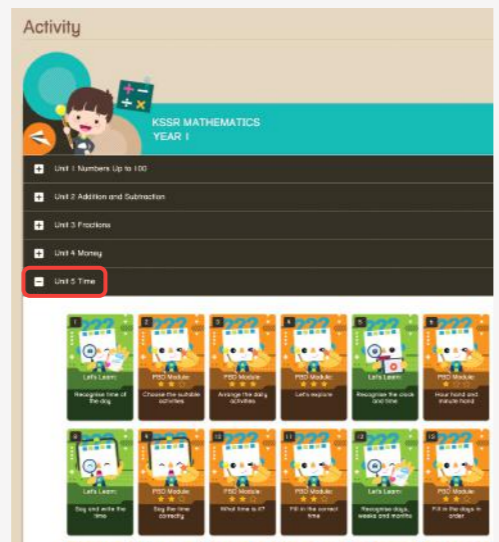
Activity

KSSR MATHEMATICS
YEAR 1

Unit 1 Numbers Up to 100

Unit 2 Addition and Subtraction

Unit 3 Fractions

Unit 4 Money

Unit 5 Time

1
Let's Learn
Recognise time of the day

2
PBD Module
Choose the suitable activities

3
PBD Module
Arrange the daily activities

4
PBD Module
Let's explore

5
Let's Learn
Recognise the clock and time

6
Let's Learn
Hour hand and minute hand

8
Let's Learn
Say and write the time

9
PBD Module
Say the time correctly

10
PBD Module
What time is it?

11
PBD Module
Fill in the correct time

12
Let's Learn
Recognise days, weeks and months

13
PBD Module
Fill in the days in order